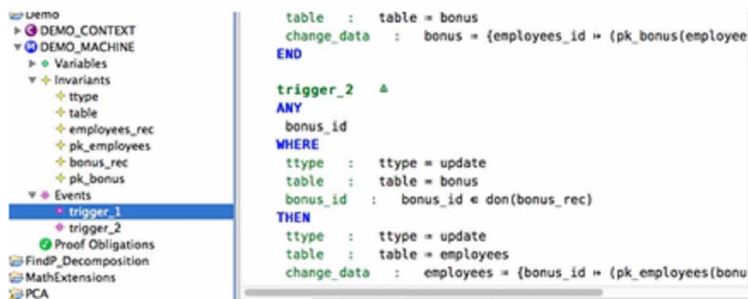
Demo
DEMO_CONTEXT
DEMO_MACHINE
Variables
Invariants
ttype
table
employees_rec
pk_employees
bonus_rec
pk_bonus
Events
trigger_1
trigger_2
Proof Obligations
FindP_Decomposition
MathExtensions
PCA

table : table ≔ bonus
change_data : bonus ≔ {employees_id ↦ (pk_bonus(employee
END

trigger_2
ANY
bonus_id
WHERE
ttype : ttype = update
table : table = bonus
bonus_id : bonus_id ∈ dom(bonus_rec)
THEN
ttype : ttype ≔ update
table : table ≔ employees
change_data : employees ≔ {bonus_id ↦ (pk_employees(bonu